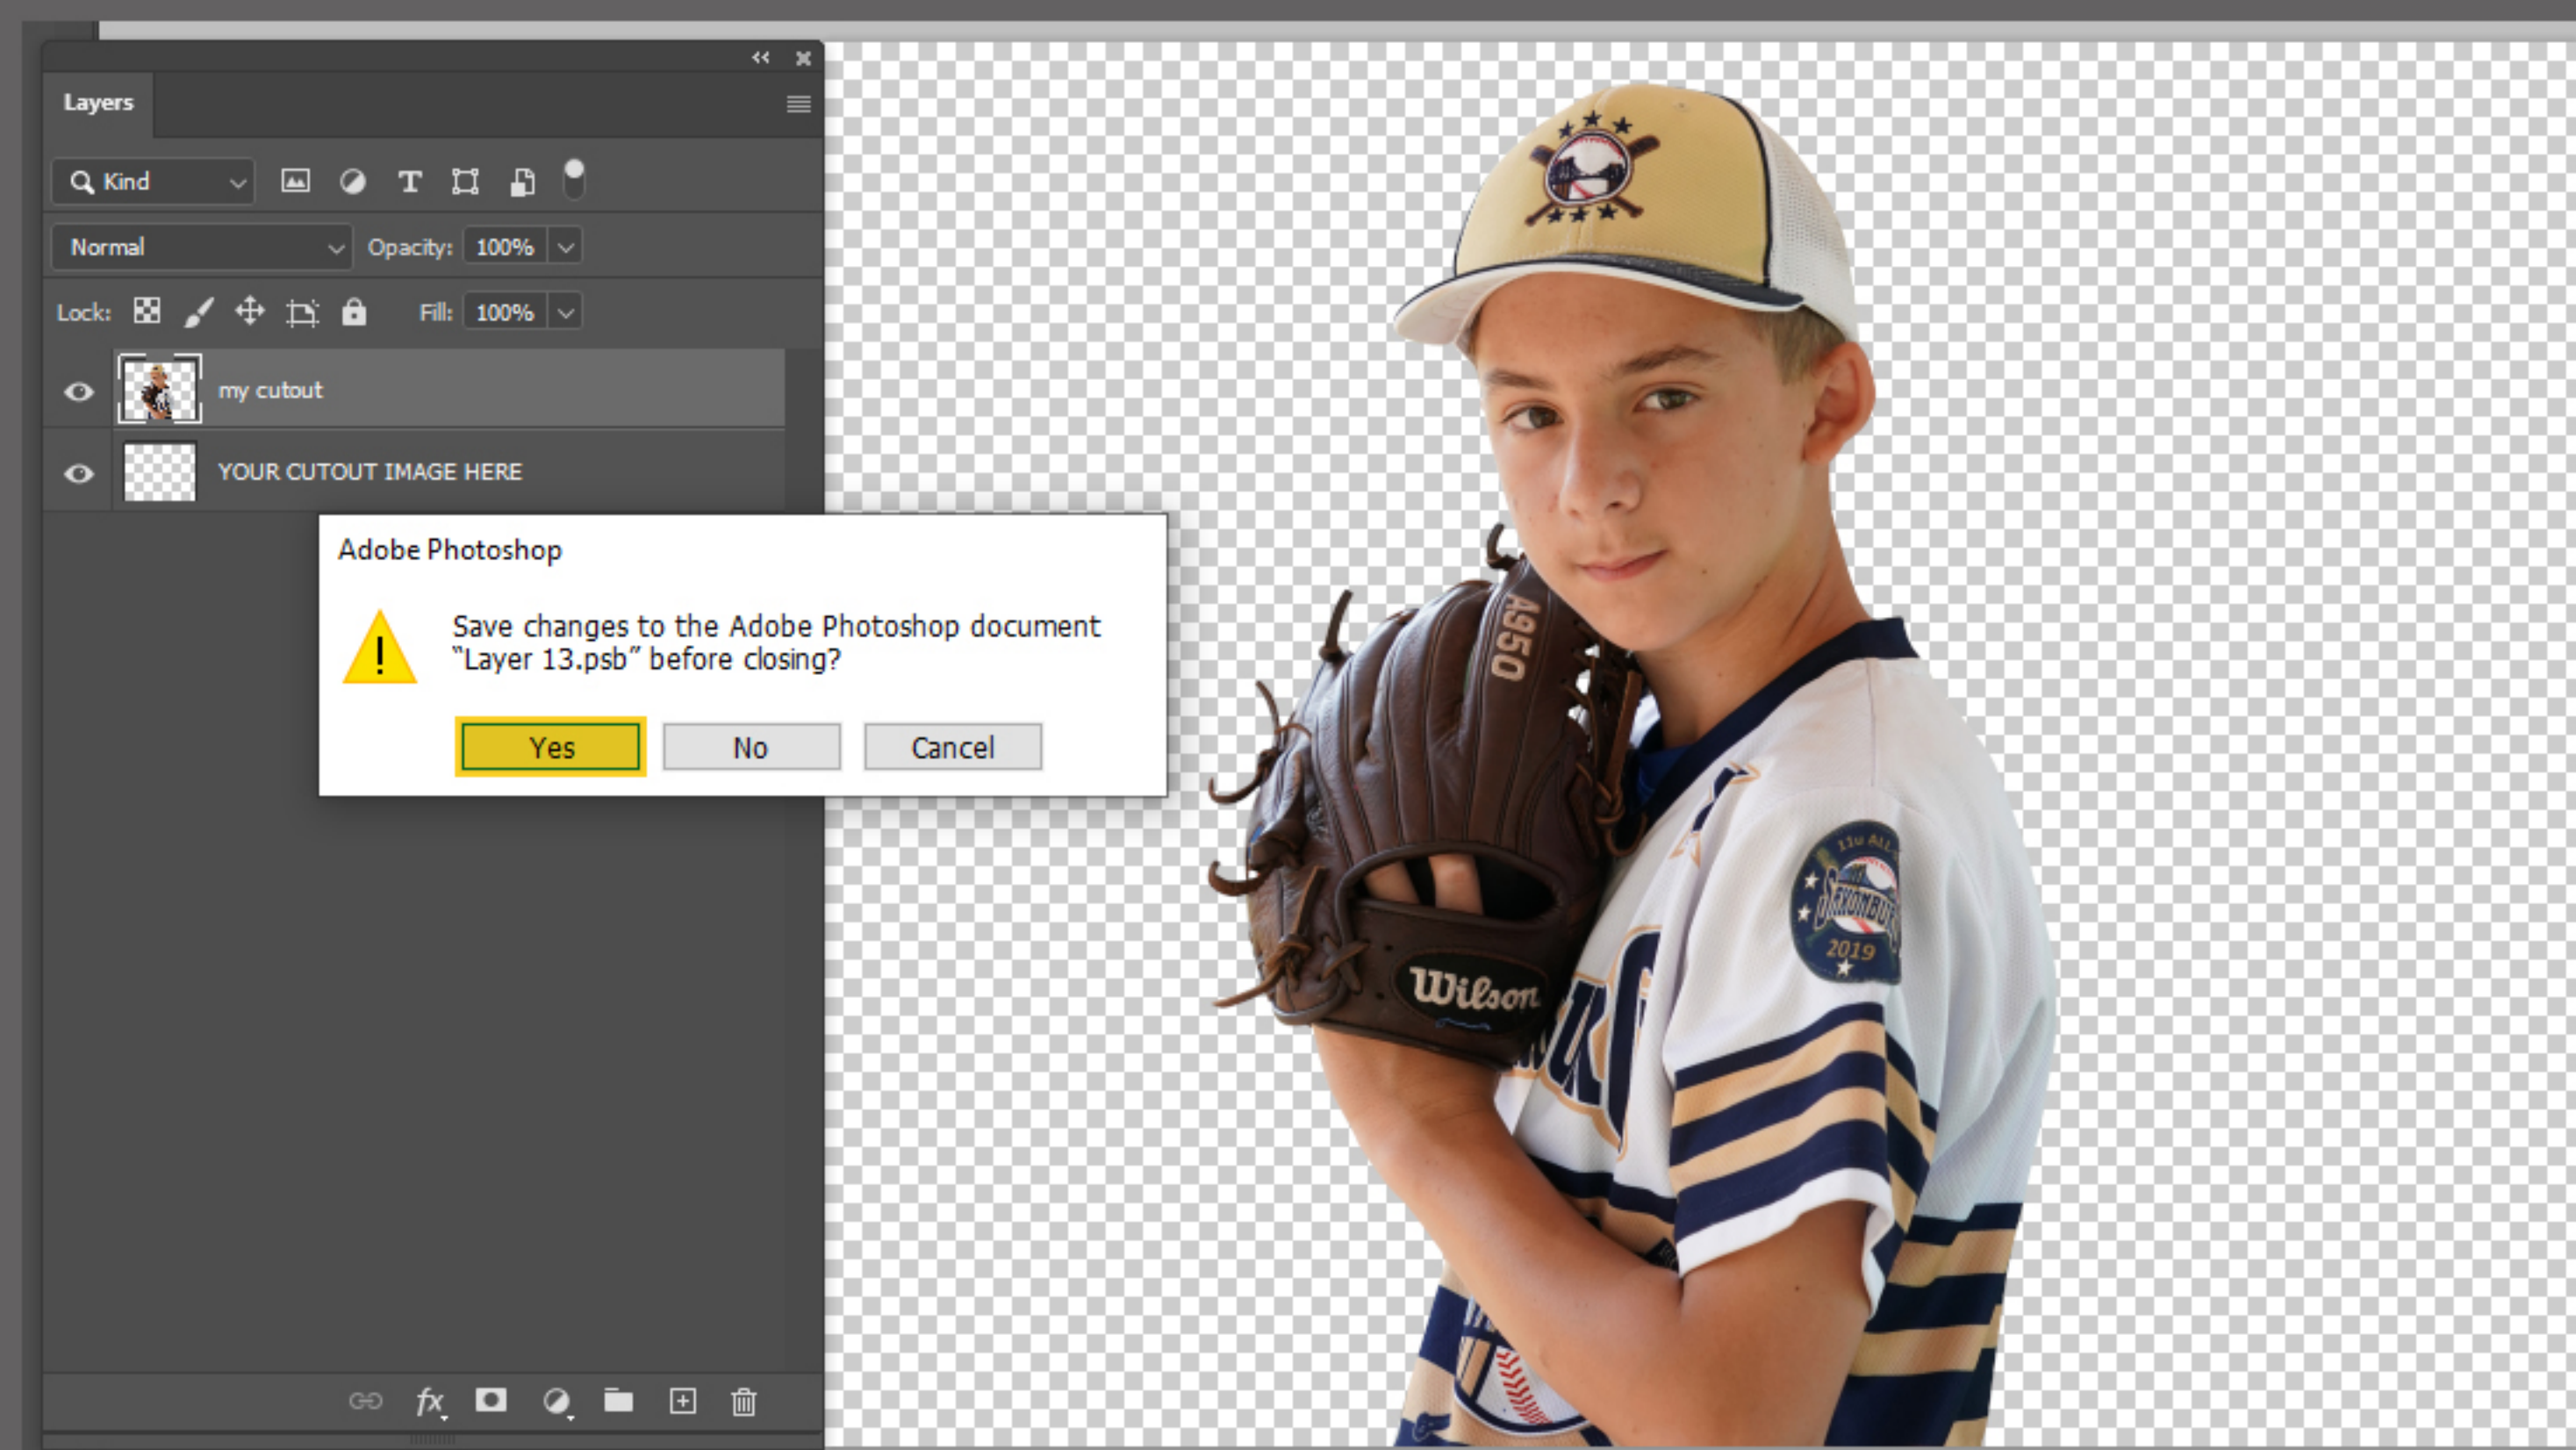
Layers

Kind

Normal

Opacity: 100%

Lock:

Fill: 100%

my cutout

YOUR CUTOUT IMAGE HERE

Adobe Photoshop

Save changes to the Adobe Photoshop document "Layer 13.psb" before closing?

Yes

No

Cancel

fx

A950

Wilson

2019